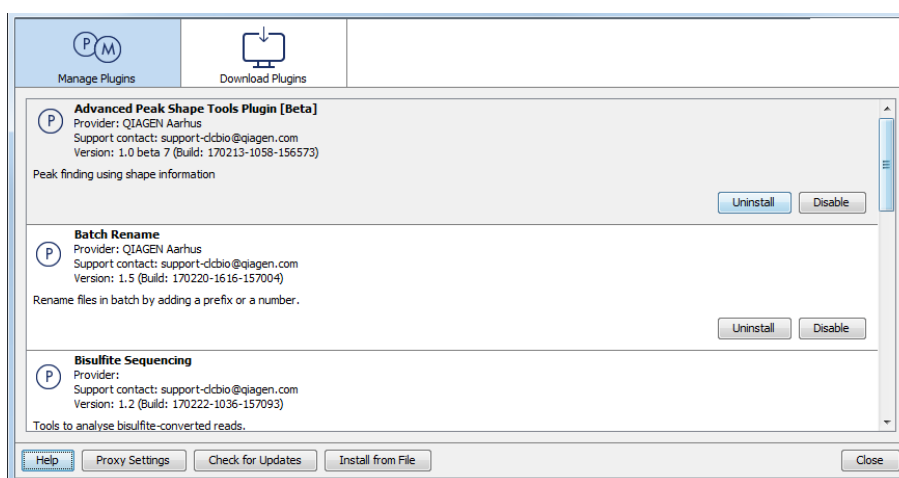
Manage Plugins

Download Plugins

Advanced Peak Shape Tools Plugin [Beta]
Provider: QIAGEN Aarhus
Support contact: support-clcbio@qiagen.com
Version: 1.0 beta 7 (Build: 170213-1058-156573)

Peak finding using shape information

Uninstall Disable

Batch Rename
Provider: QIAGEN Aarhus
Support contact: support-clcbio@qiagen.com
Version: 1.5 (Build: 170220-1616-157004)

Rename files in batch by adding a prefix or a number.

Uninstall Disable

Bisulfite Sequencing
Provider:
Support contact: support-clcbio@qiagen.com
Version: 1.2 (Build: 170222-1036-157093)

Tools to analyse bisulfite-converted reads.

Help Proxy Settings Check for Updates Install from File Close